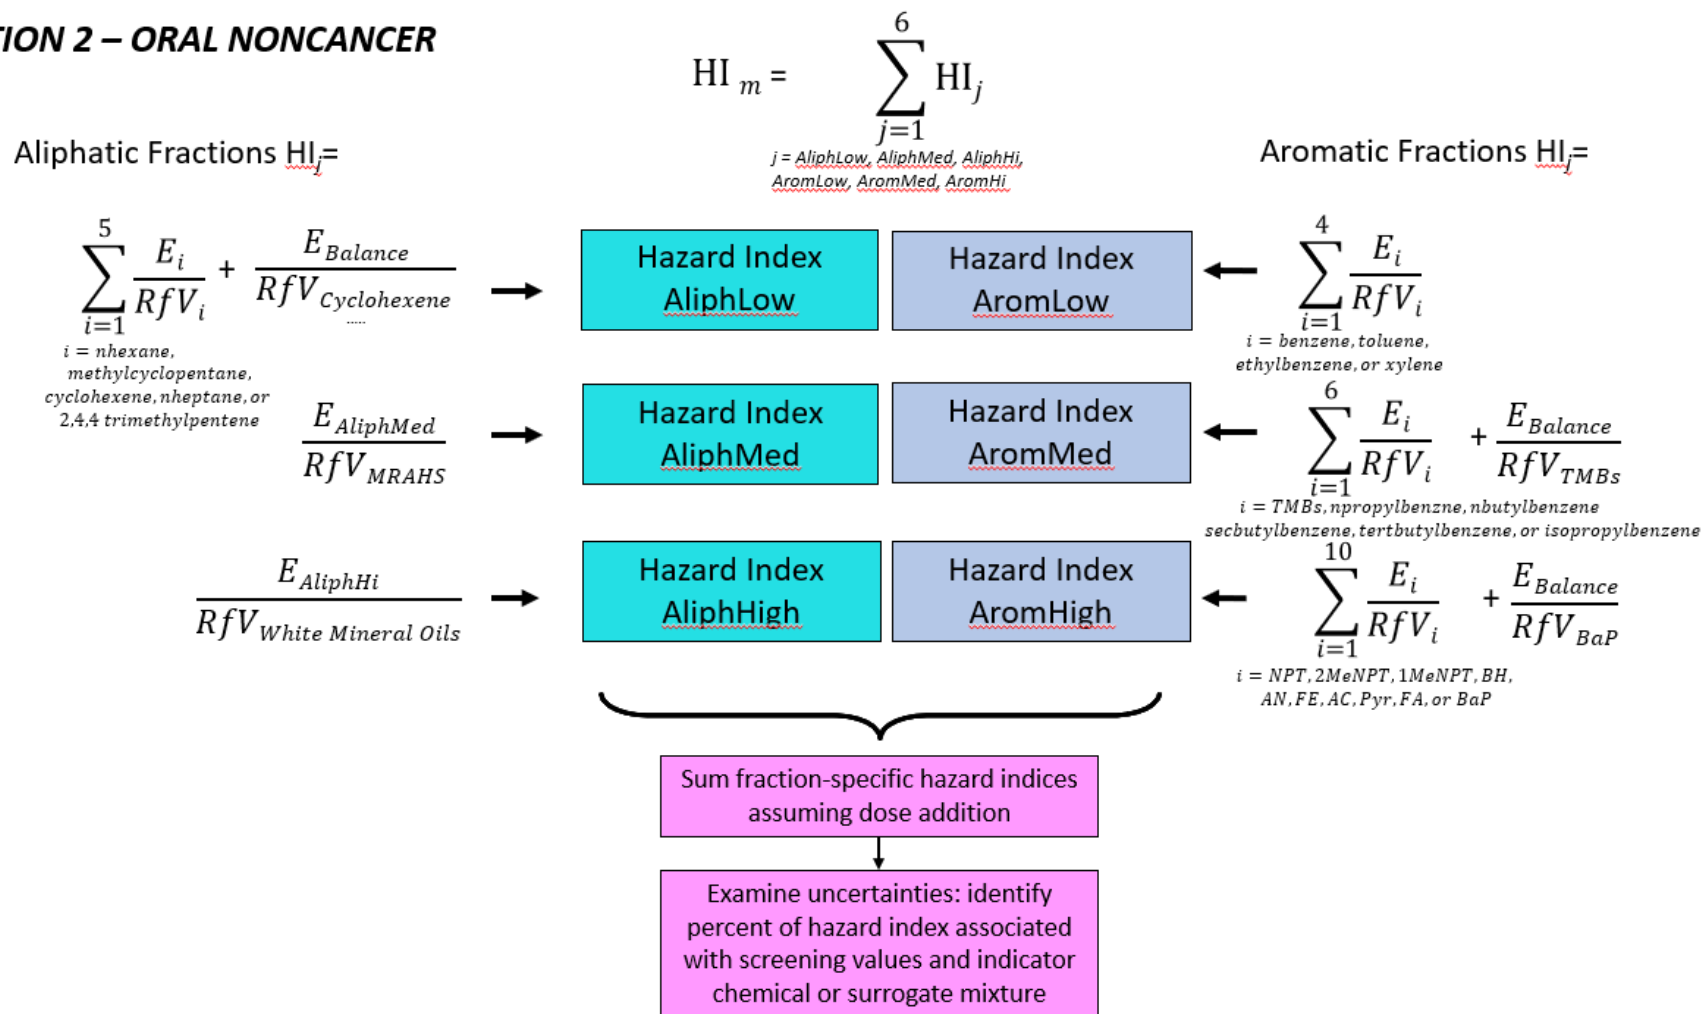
ION 2 – ORAL NONCANCER

$HI_m = \sum_{j=1}^{6} HI_j$

j = AliphLow, AliphMed, AliphHi, AromLow, AromMed, AromHi

Aliphatic Fractions $HI_j$=

Aromatic Fractions $HI_j$=

$\sum_{i=1}^{5} \frac{E_i}{RfV_i} + \frac{E_{Balance}}{RfV_{Cyclohexene}}$

$i$ = nhexane, methylcyclopentane, cyclohexene, nheptane, or 2,4,4 trimethylpentene

Hazard Index AliphLow

Hazard Index AromLow

$\sum_{i=1}^{4} \frac{E_i}{RfV_i}$

$i$ = benzene, toluene, ethylbenzene, or xylene

$\frac{E_{AliphMed}}{RfV_{MRAHS}}$

Hazard Index AliphMed

Hazard Index AromMed

$\sum_{i=1}^{6} \frac{E_i}{RfV_i} + \frac{E_{Balance}}{RfV_{TMBs}}$

$i$ = TMBs, npropylbenzne, nbutylbenzene secbutylbenzene, tertbutylbenzene, or isopropylbenzene

$\frac{E_{AliphHi}}{RfV_{White\ Mineral\ Oils}}$

Hazard Index AliphHigh

Hazard Index AromHigh

$\sum_{i=1}^{10} \frac{E_i}{RfV_i} + \frac{E_{Balance}}{RfV_{BaP}}$

$i$ = NPT, 2MeNPT, 1MeNPT, BH, AN, FE, AC, Pyr, FA, or BaP

Sum fraction-specific hazard indices assuming dose addition

Examine uncertainties: identify percent of hazard index associated with screening values and indicator chemical or surrogate mixture